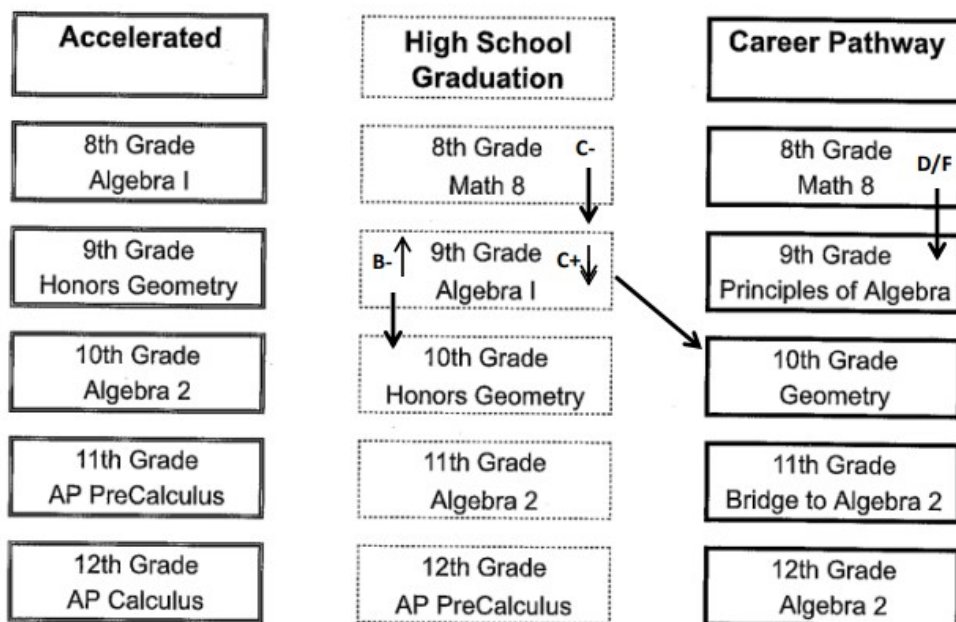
Accelerated

8th Grade
Algebra I

9th Grade
Honors Geometry

10th Grade
Algebra 2

11th Grade
AP PreCalculus

12th Grade
AP Calculus

High School Graduation

8th Grade
Math 8

C-

B-

9th Grade
Algebra I

C+

10th Grade
Honors Geometry

11th Grade
Algebra 2

12th Grade
AP PreCalculus

Career Pathway

8th Grade
Math 8

D/F

9th Grade
Principles of Algebra

10th Grade
Geometry

11th Grade
Bridge to Algebra 2

12th Grade
Algebra 2